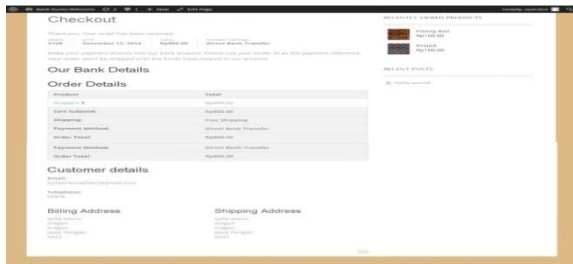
Bank Kurnia Welcome  + New  Edit Page  Howdy, operator

Checkout

Thank you. Your order has been received.

Order: 6106  Date: December 12, 2014  Total: Rp800.00  Payment method: Direct Bank Transfer

Make your payment directly into our bank account. Please use your Order ID as the payment reference. Your order won't be shipped until the funds have cleared in our account.

Our Bank Details

Order Details

| Product | Total |
|---|---|
| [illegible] | Rp800.00 |
| Cart Subtotal: | Rp800.00 |
| Shipping: | Free Shipping |
| Payment Method: | Direct Bank Transfer |
| Order Total: | Rp800.00 |
| Payment Method: | Direct Bank Transfer |
| Order Total: | Rp800.00 |

Customer details

Email: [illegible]

Telephone: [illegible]

Billing Address

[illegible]

Shipping Address

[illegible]

RECENTLY VIEWED PRODUCTS

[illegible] Rp100.00

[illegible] Rp100.00

RECENT POSTS

Hello world!